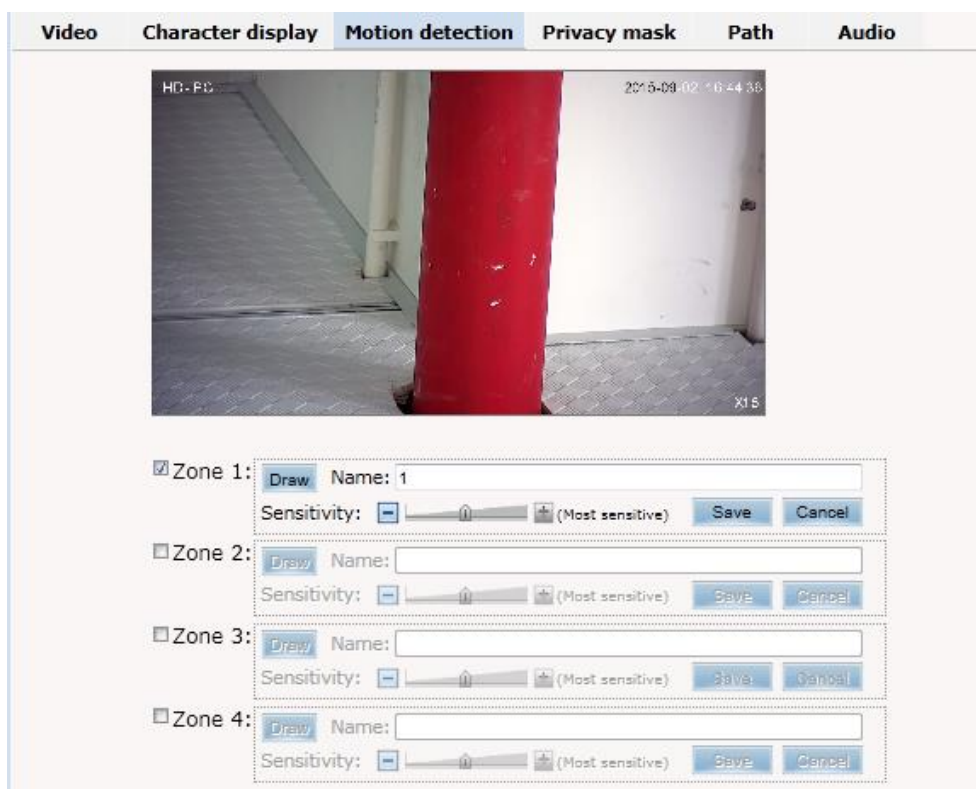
Video Character display Motion detection Privacy mask Path Audio

HD-PC 2015-09-02 16:44:38

X15

Zone 1: Draw Name: 1
Sensitivity: (Most sensitive) Save Cancel

Zone 2: Draw Name:
Sensitivity: (Most sensitive) Save Cancel

Zone 3: Draw Name:
Sensitivity: (Most sensitive) Save Cancel

Zone 4: Draw Name:
Sensitivity: (Most sensitive) Save Cancel